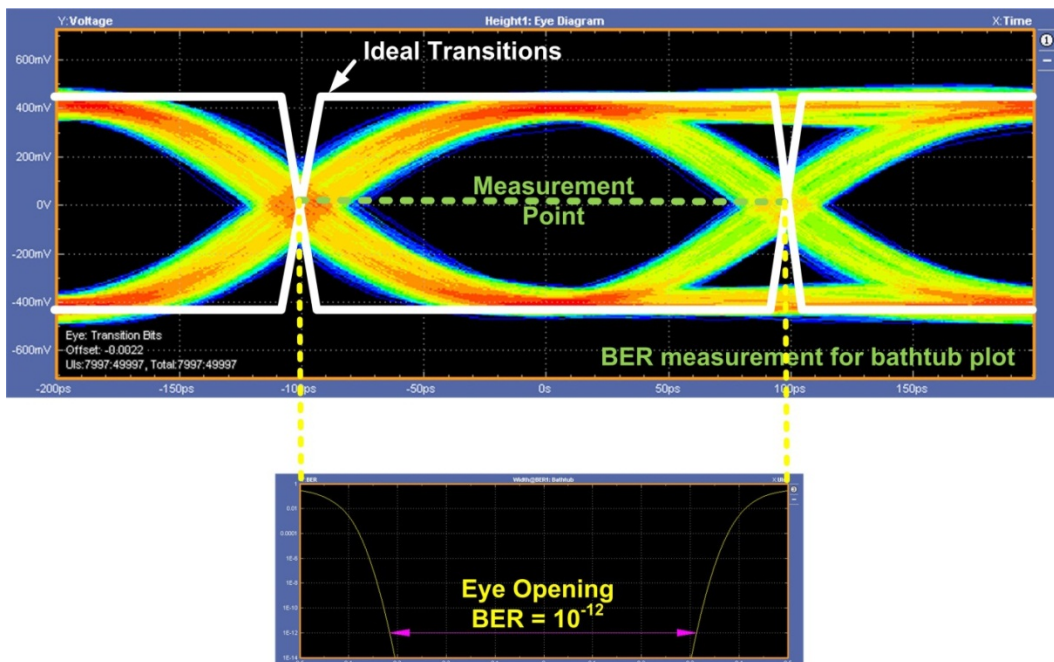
Y:Voltage

Height1: Eye Diagram

X:Time

Ideal Transitions

600mV

400mV

200mV

0V

-200mV

-400mV

-600mV

Measurement Point

Eye: Transition Bits
Offset: -0.0022
UIs:7997:49997, Total:7997:49997

BER measurement for bathtub plot

-200ps

-150ps

-100ps

-50ps

0s

50ps

100ps

150ps

BER

Width@BER1: Bathtub

X:UI

0.01

0.0001

1E-6

1E-8

1E-10

1E-12

1E-14

Eye Opening
BER = $10^{-12}$